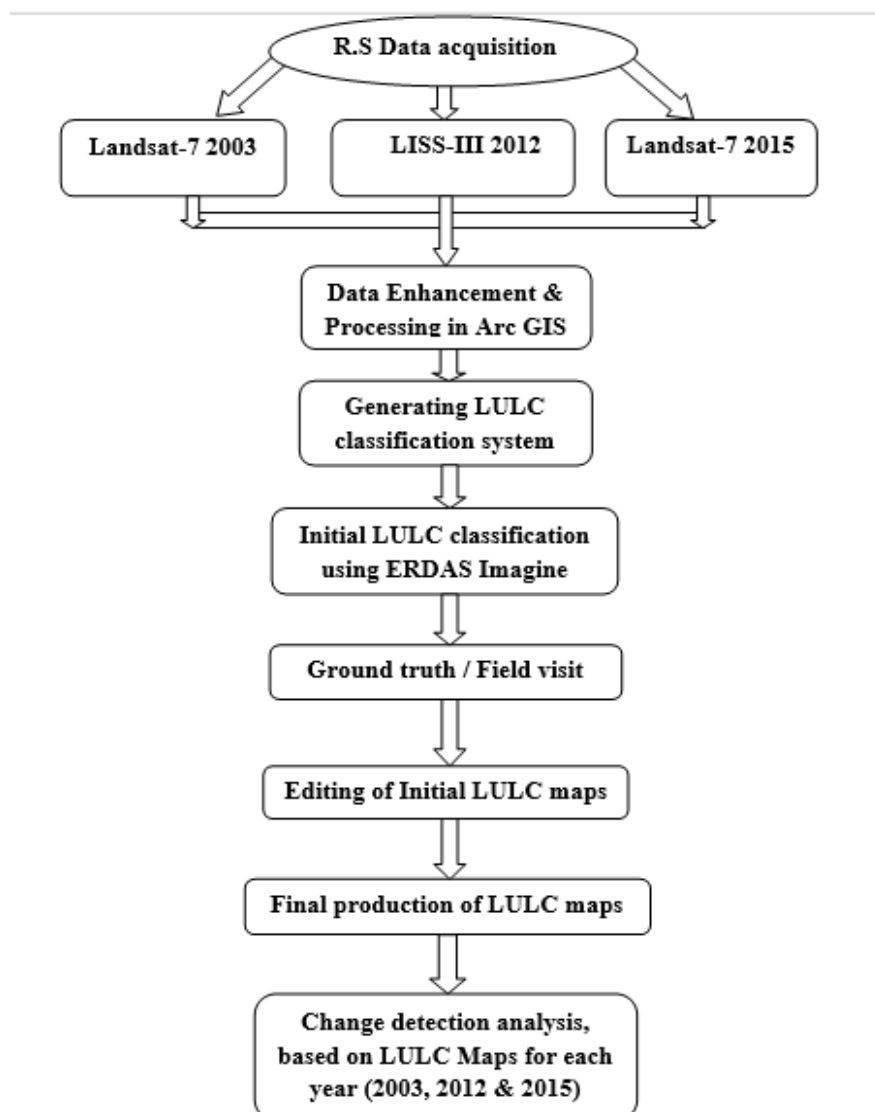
R.S Data acquisition

Landsat-7 2003

LISS-III 2012

Landsat-7 2015

Data Enhancement & Processing in Arc GIS

Generating LULC classification system

Initial LULC classification using ERDAS Imagine

Ground truth / Field visit

Editing of Initial LULC maps

Final production of LULC maps

Change detection analysis, based on LULC Maps for each year (2003, 2012 & 2015)